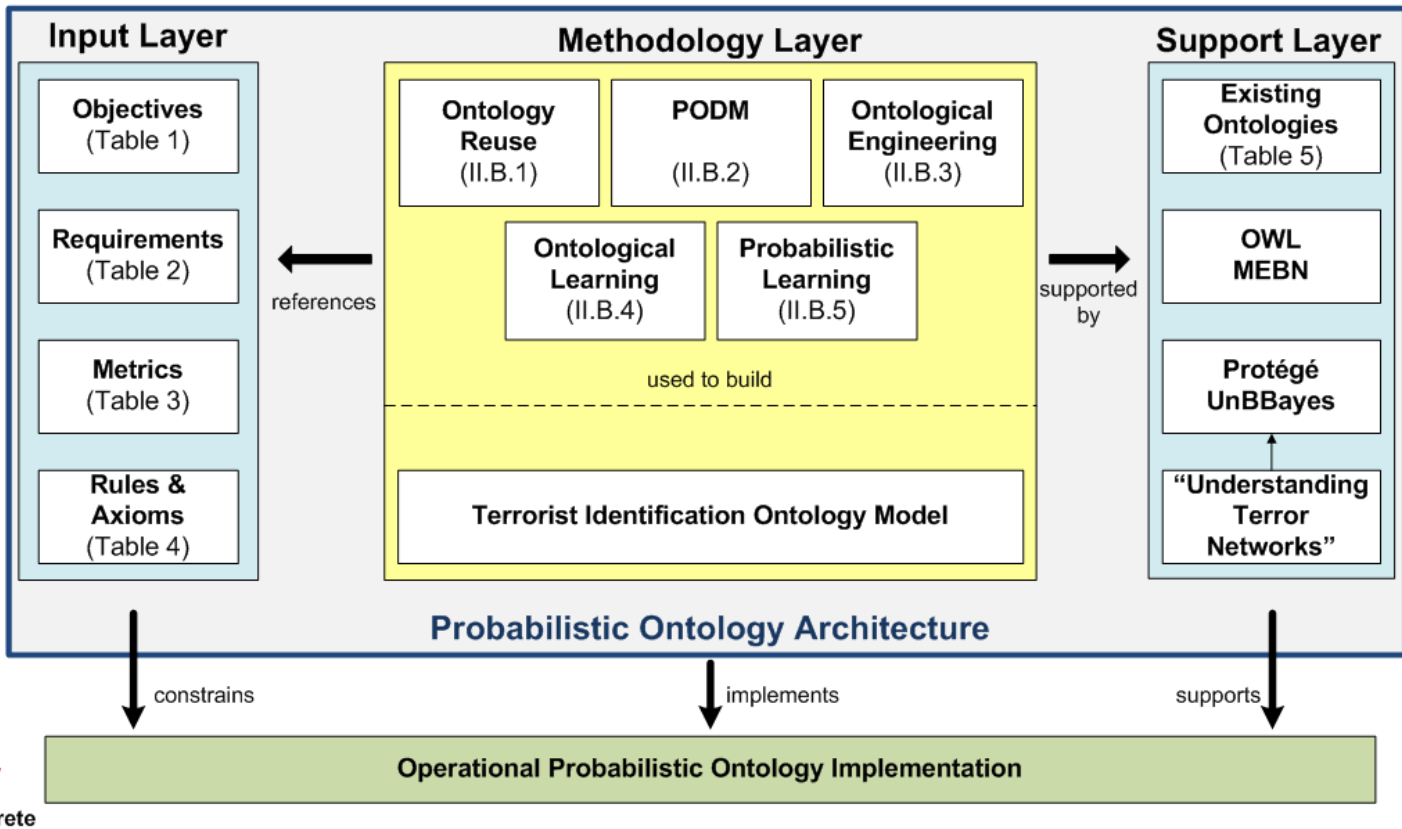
Input Layer

Objectives (Table 1)

Requirements (Table 2)

Metrics (Table 3)

Rules & Axioms (Table 4)

references

Methodology Layer

Ontology Reuse (II.B.1)

PODM (II.B.2)

Ontological Engineering (II.B.3)

Ontological Learning (II.B.4)

Probabilistic Learning (II.B.5)

used to build

Terrorist Identification Ontology Model

supported by

Support Layer

Existing Ontologies (Table 5)

OWL MEBN

Protégé UnBBayes

"Understanding Terror Networks"

Probabilistic Ontology Architecture

constrains

implements

supports

Operational Probabilistic Ontology Implementation

rete